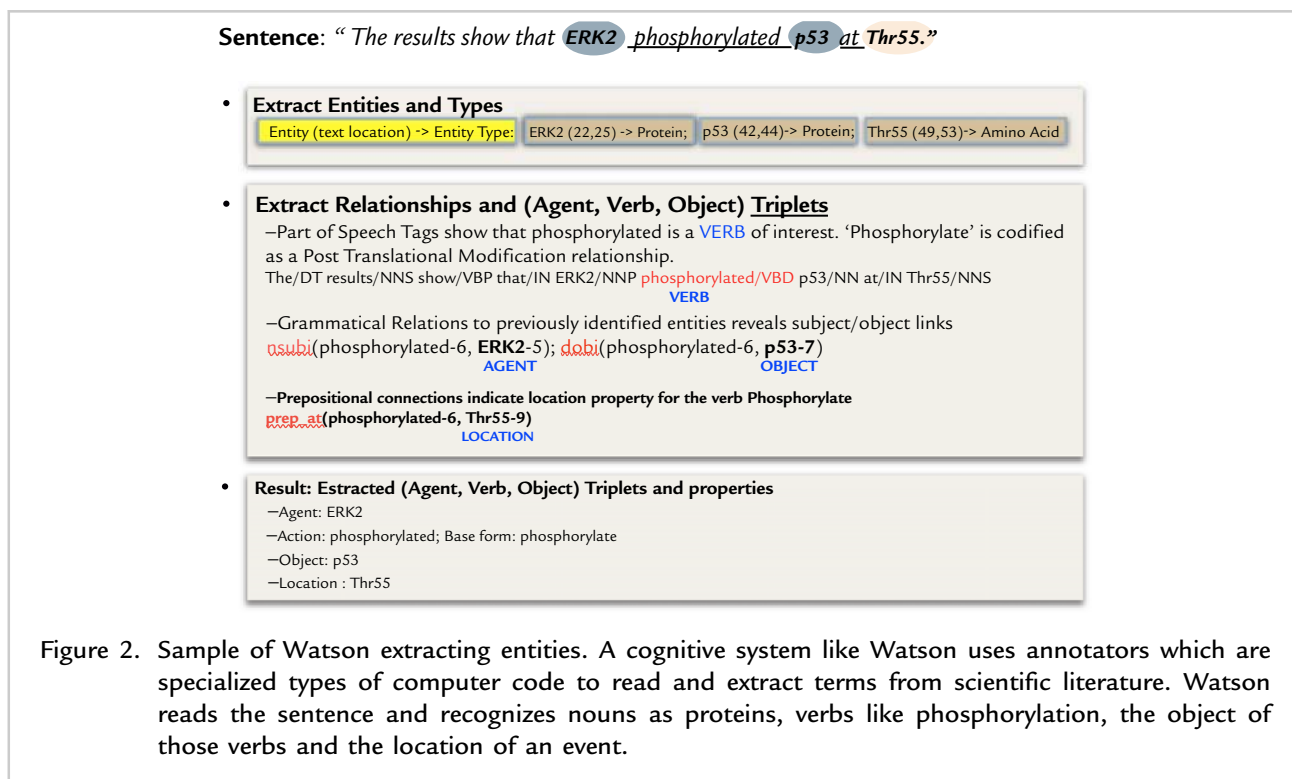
**Sentence**: *“ The results show that* ***ERK2*** *phosphorylated* ***p53*** *at* ***Thr55.”***

- **Extract Entities and Types**

Entity (text location) -> Entity Type: ERK2 (22,25) -> Protein; p53 (42,44)-> Protein; Thr55 (49,53)-> Amino Acid

- **Extract Relationships and (Agent, Verb, Object) Triplets**

–Part of Speech Tags show that phosphorylated is a VERB of interest. ‘Phosphorylate’ is codified as a Post Translational Modification relationship.

The/DT results/NNS show/VBP that/IN ERK2/NNP phosphorylated/VBD p53/NN at/IN Thr55/NNS

VERB

–Grammatical Relations to previously identified entities reveals subject/object links

nsubj(phosphorylated-6, **ERK2**-5); dobj(phosphorylated-6, **p53-7**)

AGENT OBJECT

**–Prepositional connections indicate location property for the verb Phosphorylate**

**prep_at(phosphorylated-6, Thr55-9)**

LOCATION

- **Result: Estracted (Agent, Verb, Object) Triplets and properties**

–Agent: ERK2

–Action: phosphorylated; Base form: phosphorylate

–Object: p53

–Location : Thr55

Figure 2. Sample of Watson extracting entities. A cognitive system like Watson uses annotators which are specialized types of computer code to read and extract terms from scientific literature. Watson reads the sentence and recognizes nouns as proteins, verbs like phosphorylation, the object of those verbs and the location of an event.